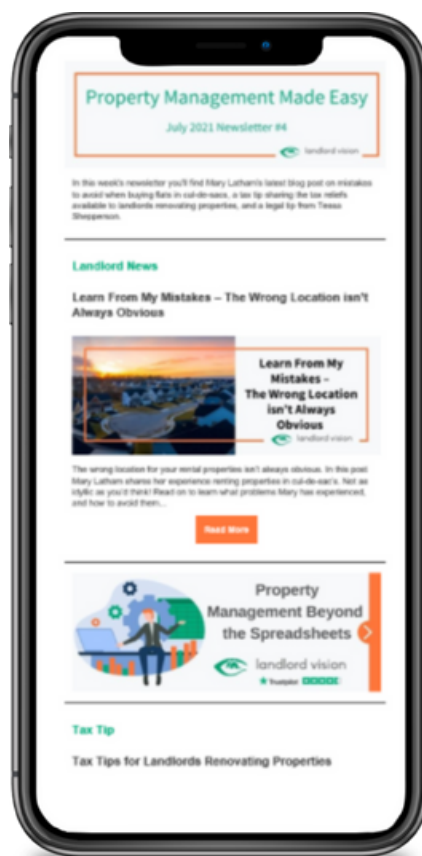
Property Management Made Easy

July 2021 Newsletter #4

landlord vision

In this week's newsletter you'll find Mary Latham's latest blog post on mistakes to avoid when buying flats in cul-de-sacs, a tax tip sharing the tax reliefs available to landlords renovating properties, and a legal tip from Tessa Shepperson.

Landlord News

Learn From My Mistakes – The Wrong Location isn't Always Obvious

Learn From My Mistakes – The Wrong Location isn't Always Obvious

landlord vision

The wrong location for your rental properties isn't always obvious. In this post Mary Latham shares her experience renting properties in cul-de-sac's. Not as idyllic as you'd think! Read on to learn what problems Mary has experienced, and how to avoid them...

Read More

Property Management Beyond the Spreadsheets

landlord vision

Trustpilot

Tax Tip

Tax Tips for Landlords Renovating Properties